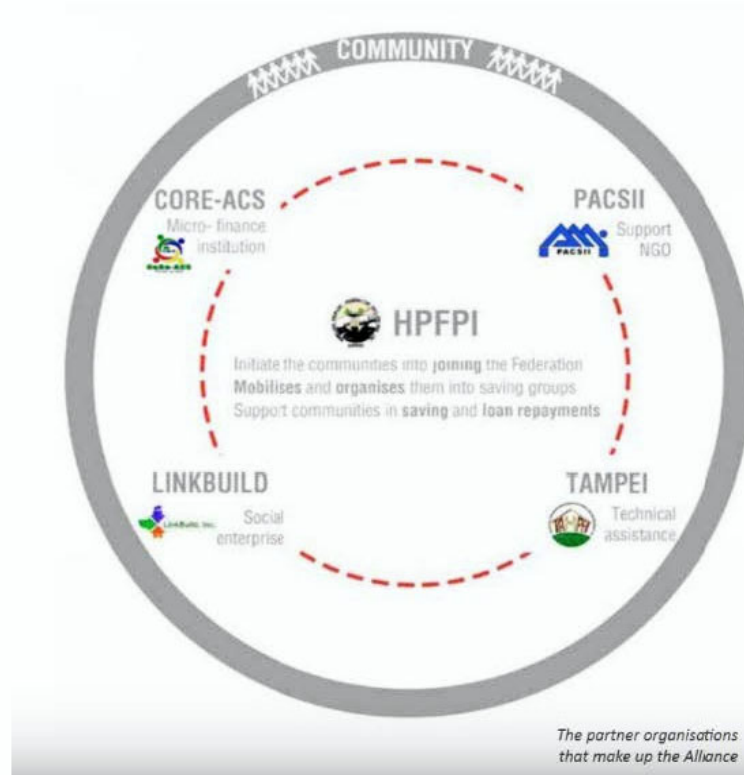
COMMUNITY

CORE-ACS
Micro- finance institution

PACSII
Support NGO

PACSII

HPFPI

Initiate the communities into joining the Federation
Mobilises and organises them into saving groups
Support communities in saving and loan repayments

LINKBUILD
Social enterprise

TAMPEI
Technical assistance

The partner organisations that make up the Alliance